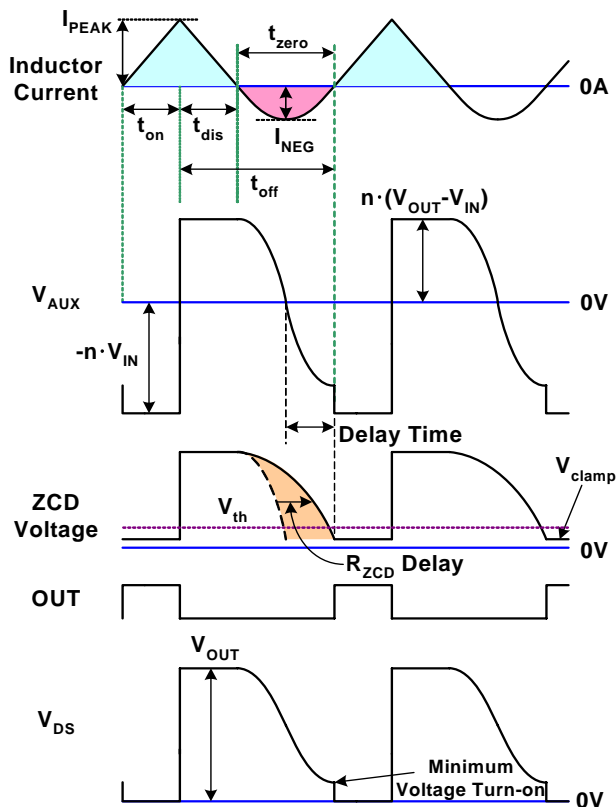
$I_{PEAK}$
Inductor Current
$t_{zero}$
0A
$t_{on}$
$t_{dis}$
$I_{NEG}$
$t_{off}$
$n\cdot(V_{OUT}-V_{IN})$
$V_{AUX}$
0V
$-n\cdot V_{IN}$
Delay Time
ZCD Voltage
$V_{th}$
$V_{clamp}$
0V
$R_{ZCD}$ Delay
OUT
$V_{OUT}$
$V_{DS}$
Minimum Voltage Turn-on
0V